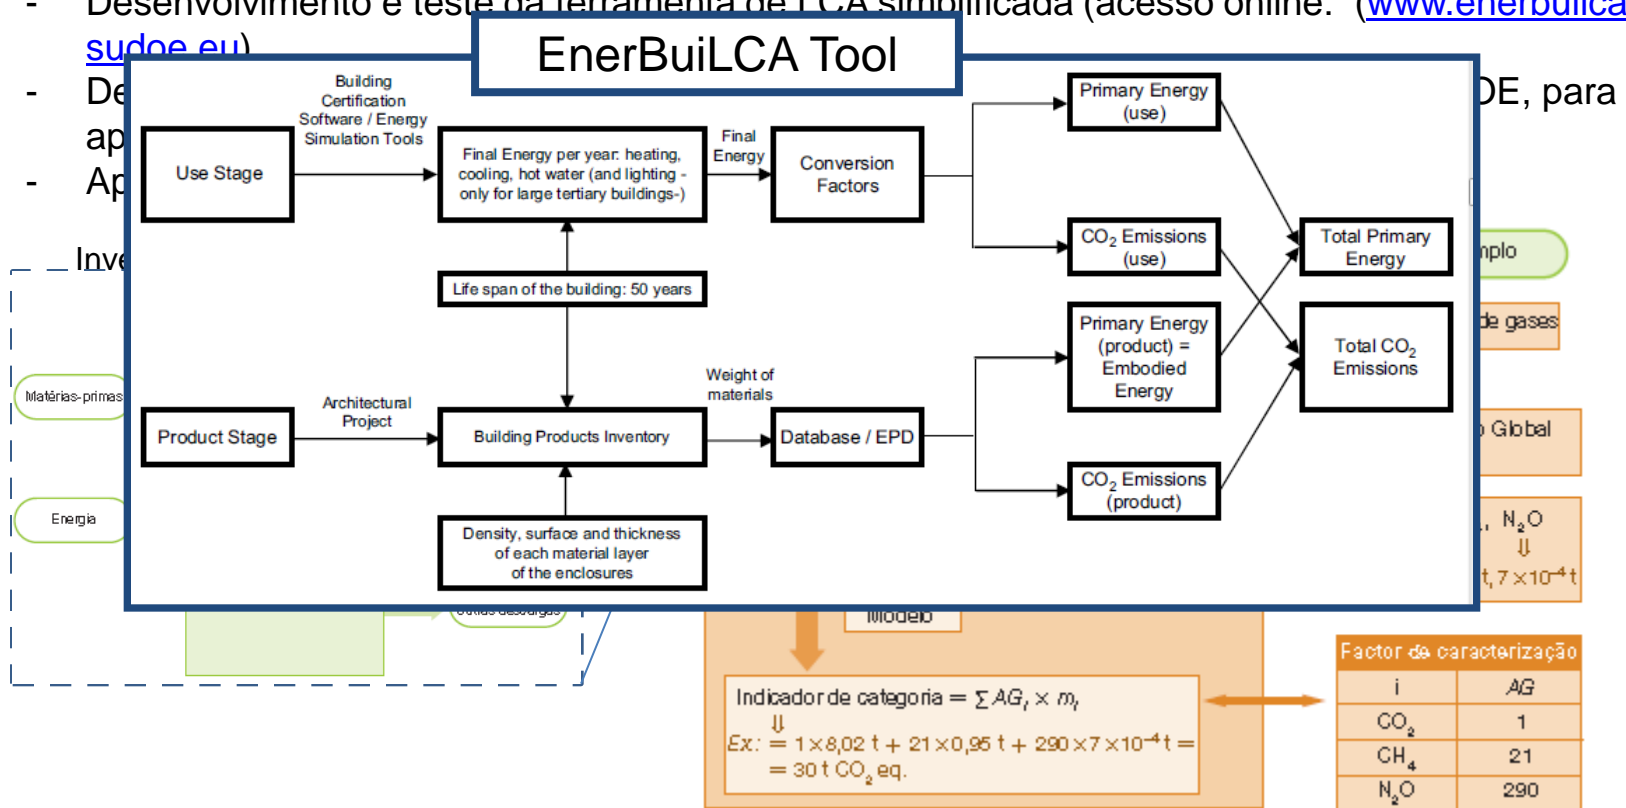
- Desenvolvimento e teste da ferramenta de LCA simplificada (acesso online: (www.enerbuilca-sudoe.eu)
- De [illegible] DE, para ap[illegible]
- Ap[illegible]

Inve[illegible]

EnerBuiLCA Tool

Building Certification Software / Energy Simulation Tools

Use Stage

Final Energy per year: heating, cooling, hot water (and lighting - only for large tertiary buildings-)

Final Energy

Conversion Factors

Primary Energy (use)

$CO_2$ Emissions (use)

Total Primary Energy

Life span of the building: 50 years

Primary Energy (product) = Embodied Energy

Total $CO_2$ Emissions

Architectural Project

Weight of materials

Product Stage

Building Products Inventory

Database / EPD

$CO_2$ Emissions (product)

Density, surface and thickness of each material layer of the enclosures

Matérias-primas

Energia

Outras descargas

Modelo

mplo

de gases

Global

, $N_2O$
⇓
t, $7\times10^{-4}$ t

Indicador de categoria $= \sum AG_i \times m_i$
⇓
Ex: $= 1\times8{,}02$ t $+ 21\times0{,}95$ t $+ 290\times7\times10^{-4}$ t $=$
$= 30$ t $CO_2$ eq.

Factor de caracterização

| i | AG |
|---|---|
| $CO_2$ | 1 |
| $CH_4$ | 21 |
| $N_2O$ | 290 |